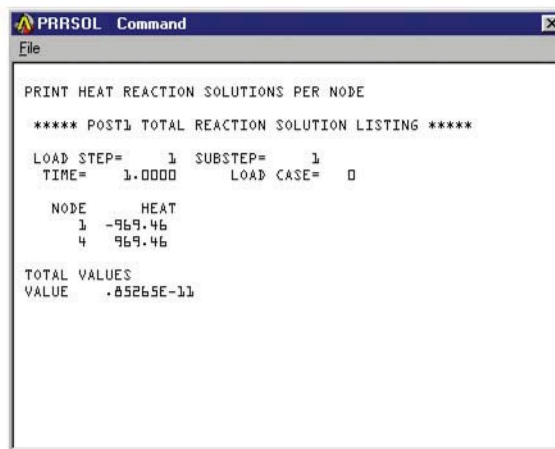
PRRSOL Command
File

PRINT HEAT REACTION SOLUTIONS PER NODE

***** POST1 TOTAL REACTION SOLUTION LISTING *****

LOAD STEP= 1 SUBSTEP= 1
TIME= 1.0000 LOAD CASE= 0

| NODE | HEAT |
|---|---|
| 1 | -969.46 |
| 4 | 969.46 |

TOTAL VALUES
VALUE .85265E-11